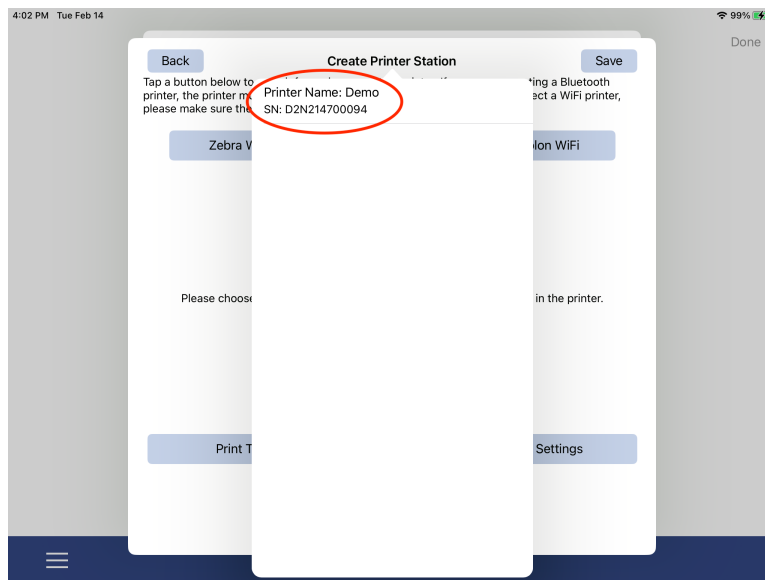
4:02 PM Tue Feb 14

99%

Done

Back

Create Printer Station

Save

Tap a button below to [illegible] ting a Bluetooth printer, the printer m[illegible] ect a WiFi printer, please make sure the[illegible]

Printer Name: Demo
SN: D2N214700094

Zebra W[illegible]

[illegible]olon WiFi

Please choose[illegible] in the printer.

Print T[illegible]

Settings